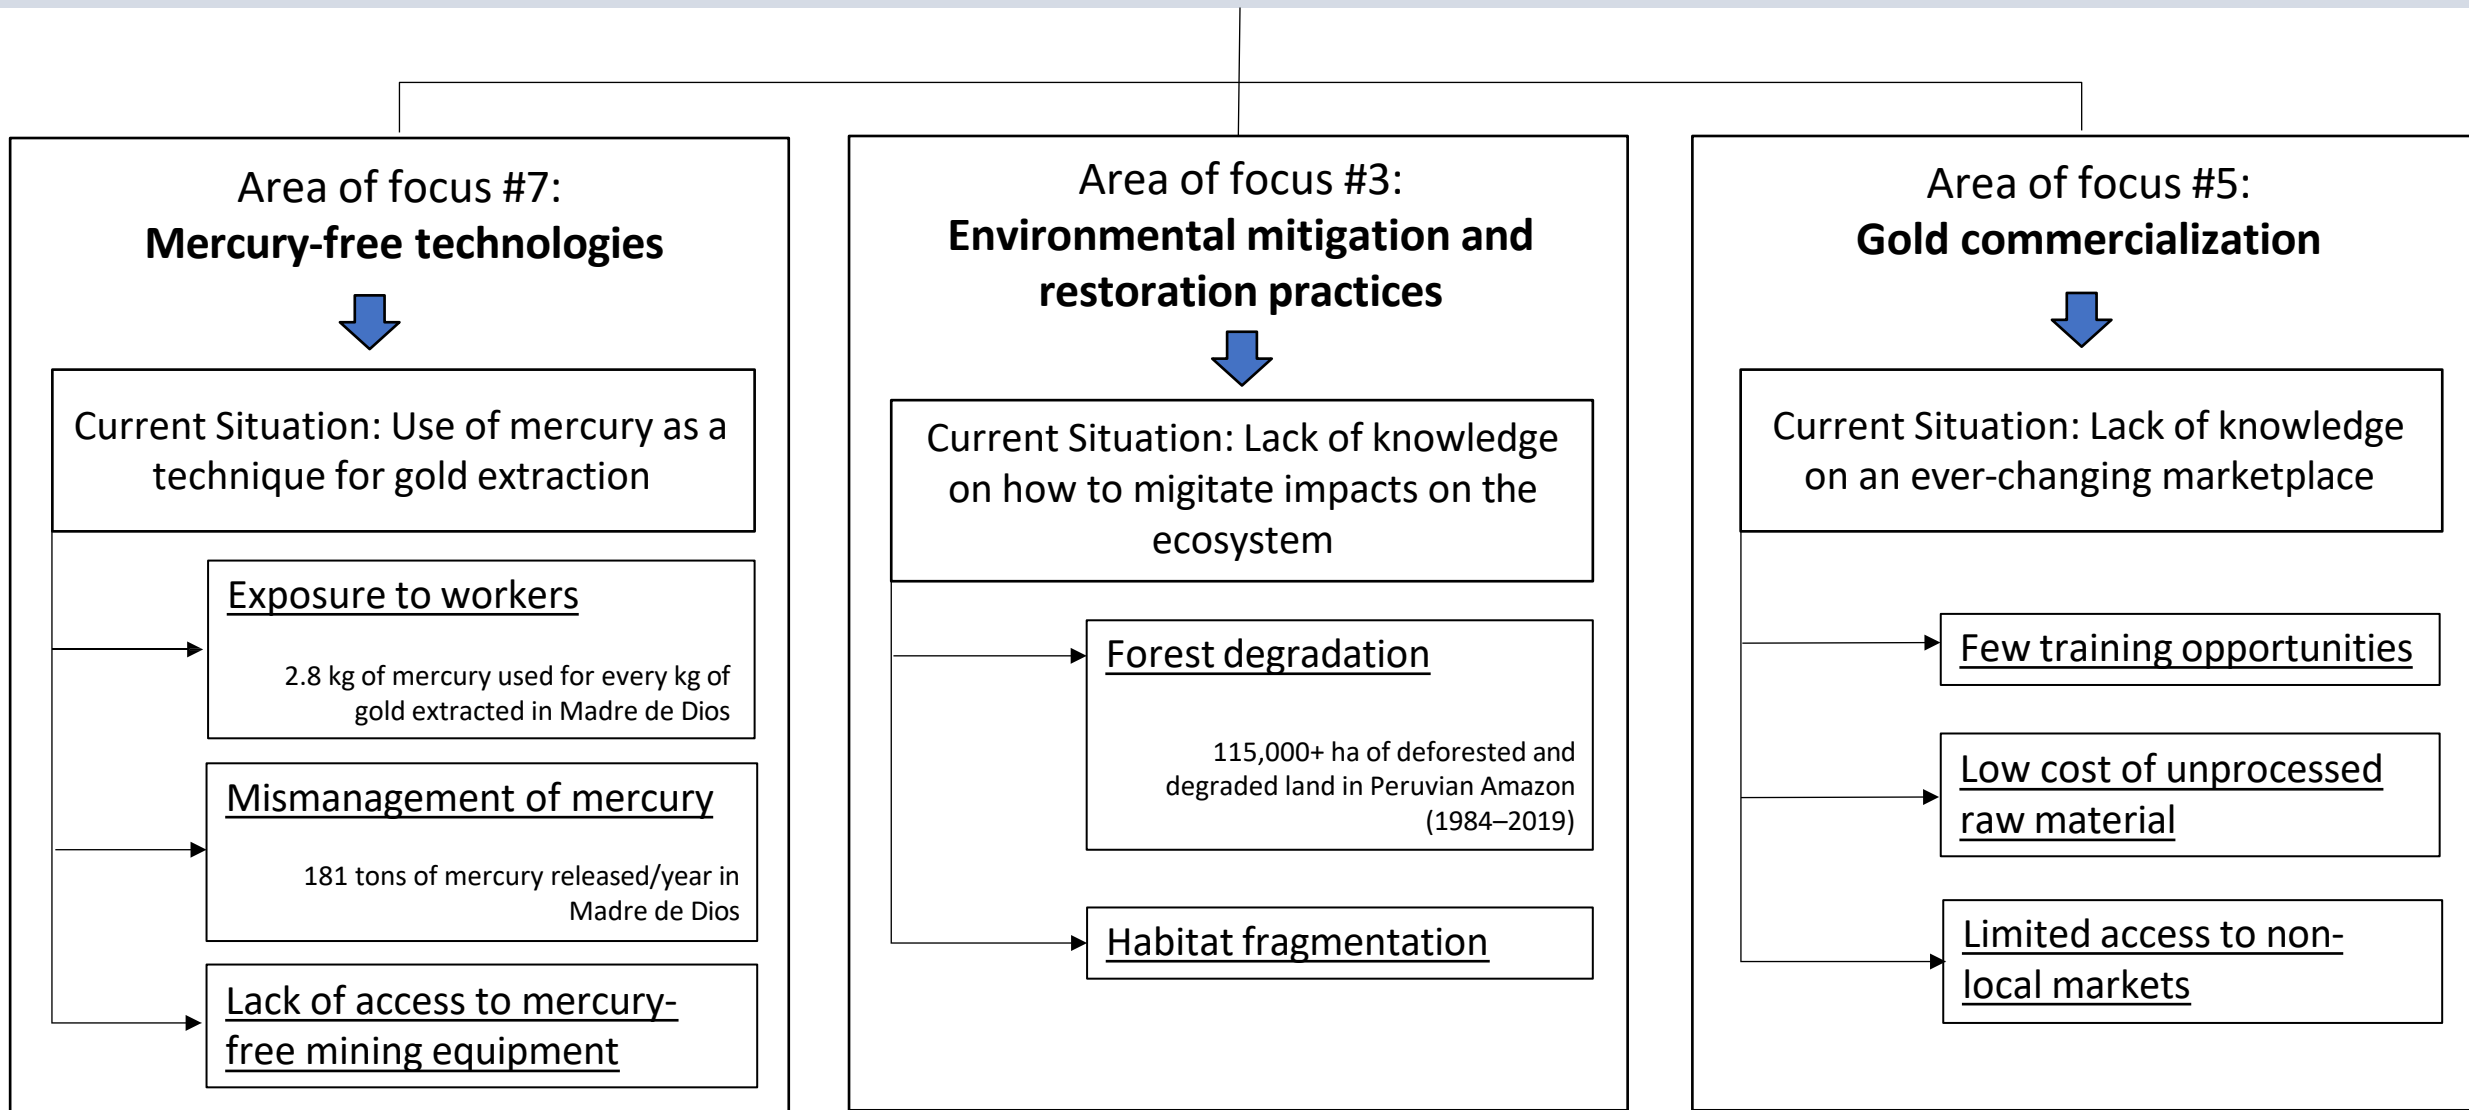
Area of focus #7:
**Mercury-free technologies**

Current Situation: Use of mercury as a technique for gold extraction

Exposure to workers

2.8 kg of mercury used for every kg of gold extracted in Madre de Dios

Mismanagement of mercury

181 tons of mercury released/year in Madre de Dios

Lack of access to mercury-free mining equipment

Area of focus #3:
**Environmental mitigation and restoration practices**

Current Situation: Lack of knowledge on how to migitate impacts on the ecosystem

Forest degradation

115,000+ ha of deforested and degraded land in Peruvian Amazon (1984–2019)

Habitat fragmentation

Area of focus #5:
**Gold commercialization**

Current Situation: Lack of knowledge on an ever-changing marketplace

Few training opportunities

Low cost of unprocessed raw material

Limited access to non-local markets